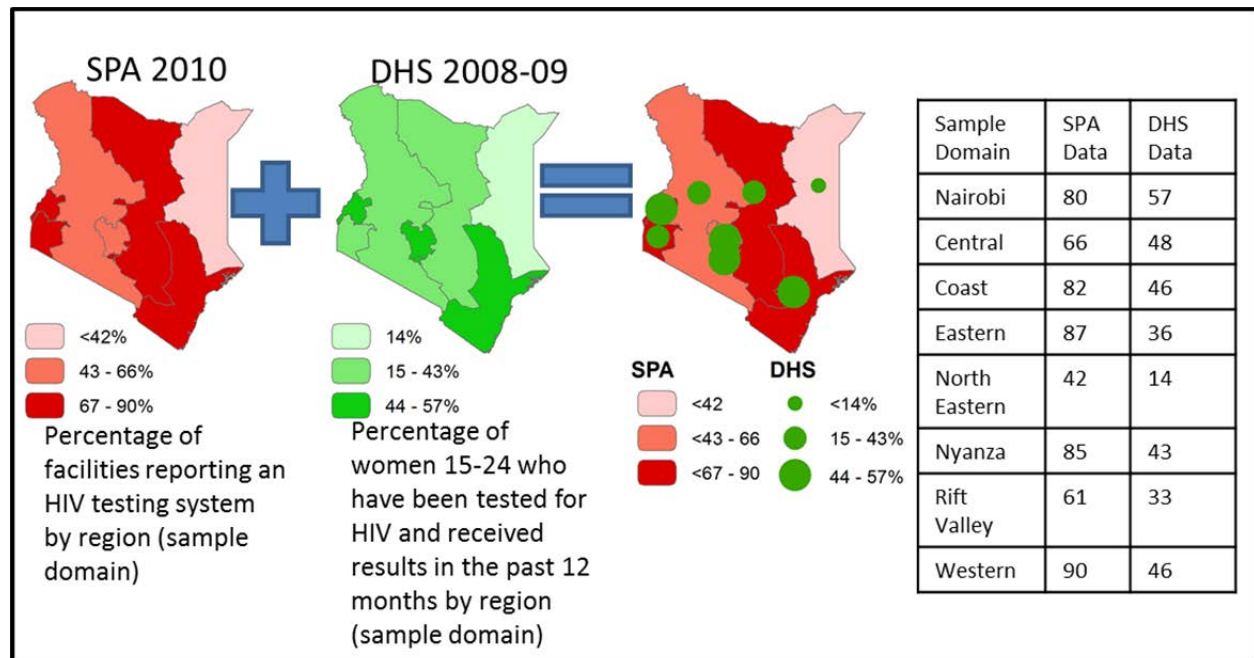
SPA 2010

<42%
43 - 66%
67 - 90%

Percentage of facilities reporting an HIV testing system by region (sample domain)

DHS 2008-09

14%
15 - 43%
44 - 57%

Percentage of women 15-24 who have been tested for HIV and received results in the past 12 months by region (sample domain)

SPA
<42
<43 - 66
<67 - 90

DHS
<14%
15 - 43%
44 - 57%

| Sample Domain | SPA Data | DHS Data |
|---|---|---|
| Nairobi | 80 | 57 |
| Central | 66 | 48 |
| Coast | 82 | 46 |
| Eastern | 87 | 36 |
| North Eastern | 42 | 14 |
| Nyanza | 85 | 43 |
| Rift Valley | 61 | 33 |
| Western | 90 | 46 |